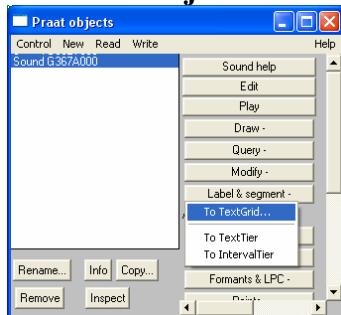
Praat objects

Control New Read Write Help

Sound G367A000

Sound help
Edit
Play
Draw -
Query -
Modify -
Label & segment -
To TextGrid...
To TextTier
To IntervalTier
Formants & LPC -
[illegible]

Rename... Info Copy...
Remove Inspect